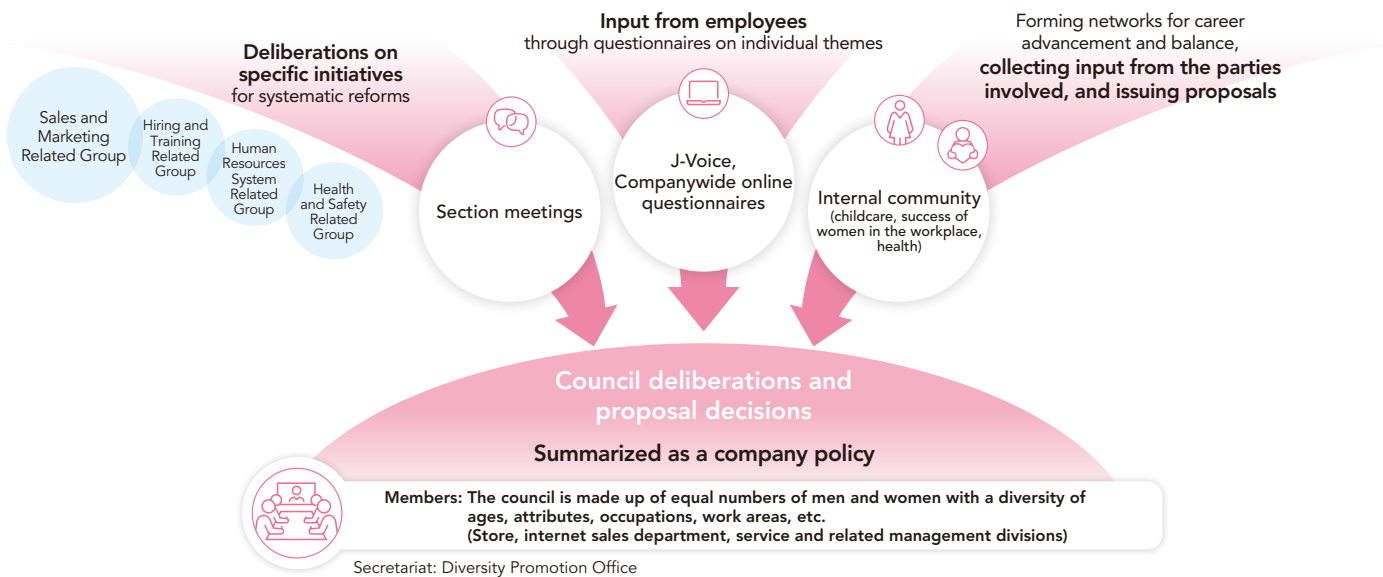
Deliberations on specific initiatives
for systematic reforms

Input from employees
through questionnaires on individual themes

Forming networks for career advancement and balance,
collecting input from the parties involved, and issuing proposals

Sales and Marketing Related Group

Hiring and Training Related Group

Human Resources System Related Group

Health and Safety Related Group

Section meetings

J-Voice, Companywide online questionnaires

Internal community
(childcare, success of women in the workplace, health)

Council deliberations and proposal decisions

Summarized as a company policy

Members: The council is made up of equal numbers of men and women with a diversity of ages, attributes, occupations, work areas, etc.
(Store, internet sales department, service and related management divisions)

Secretariat: Diversity Promotion Office